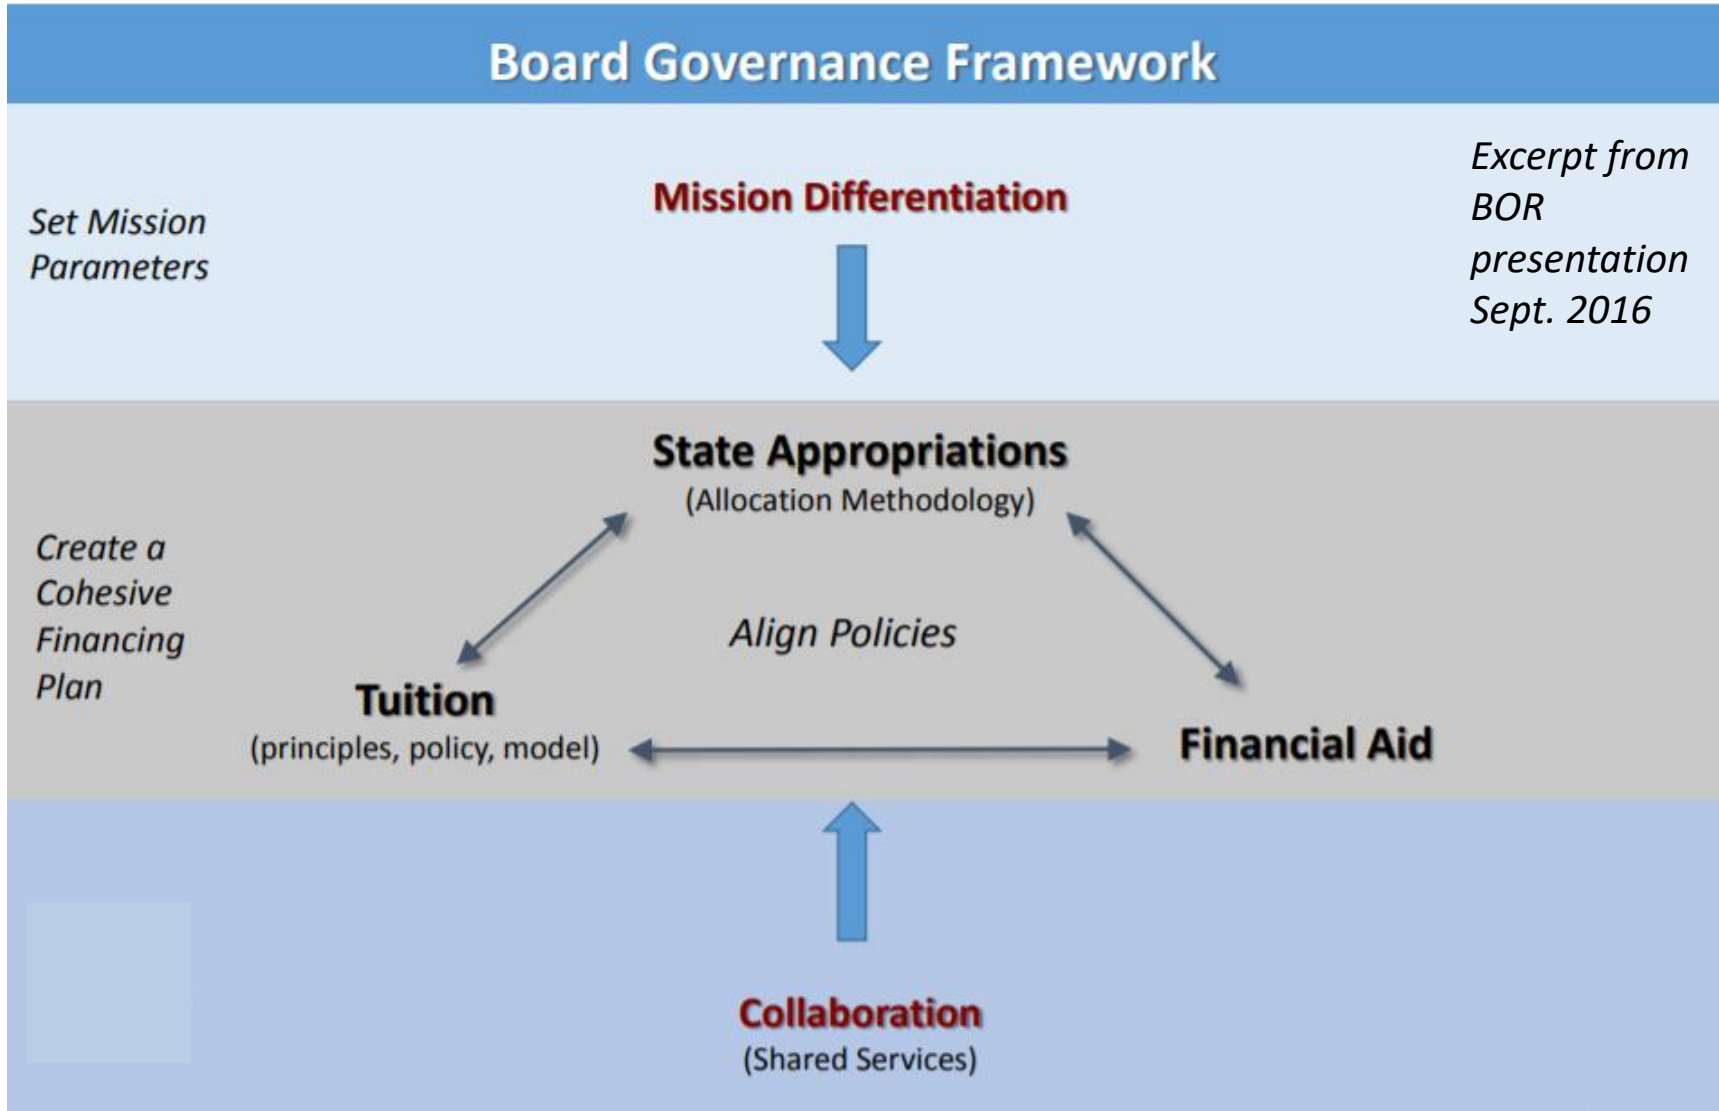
Board Governance Framework

Set Mission Parameters

Mission Differentiation

Excerpt from BOR presentation Sept. 2016

State Appropriations
(Allocation Methodology)

Create a Cohesive Financing Plan

Align Policies

Tuition
(principles, policy, model)

Financial Aid

Collaboration
(Shared Services)